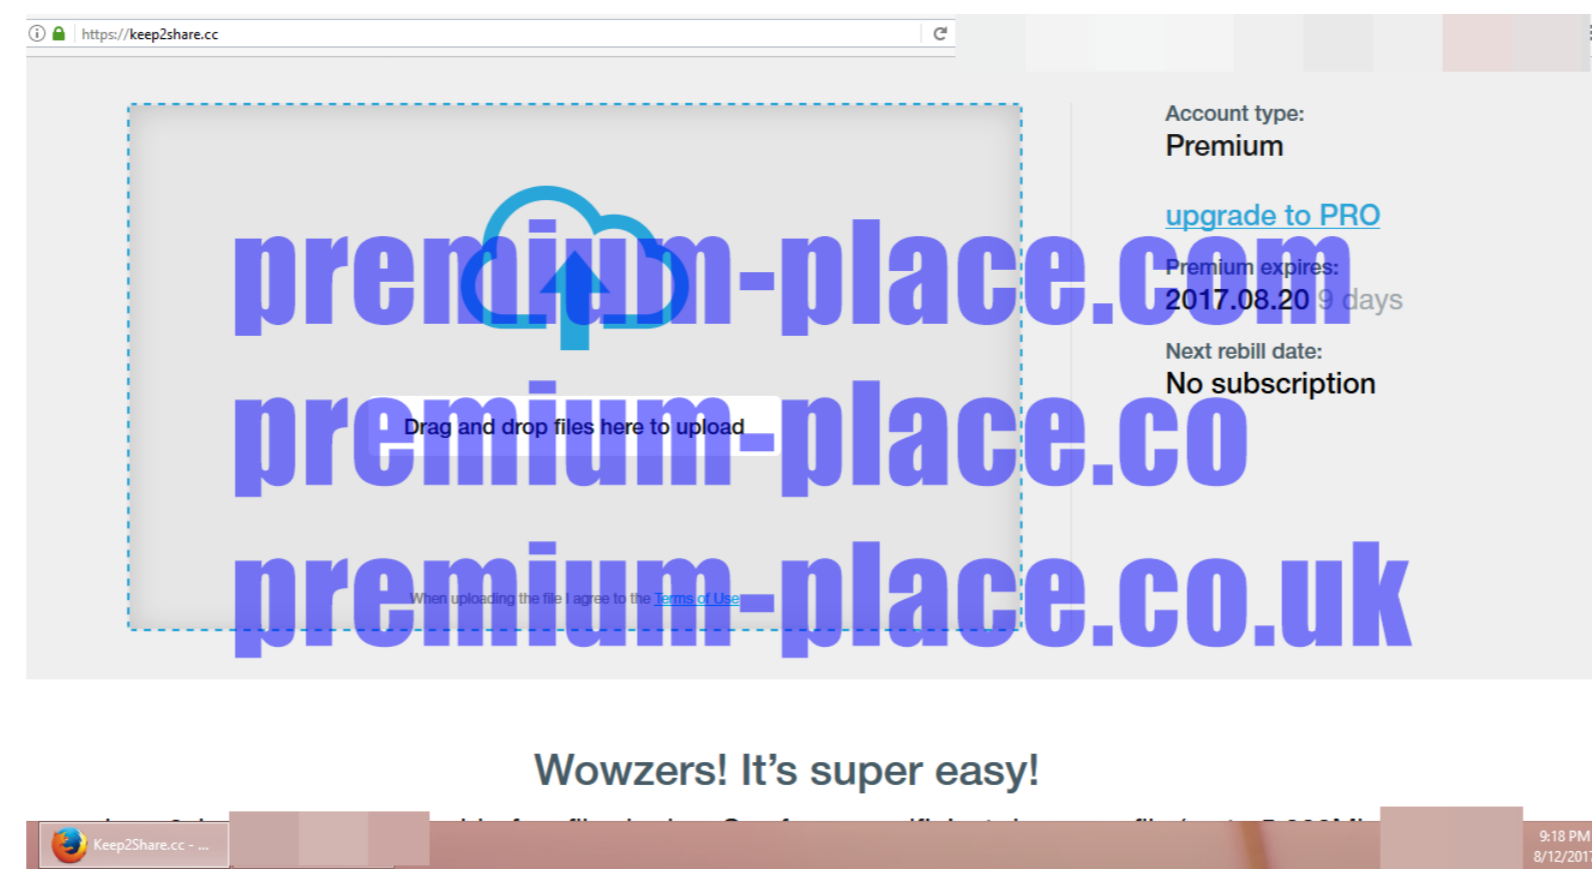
https://keep2share.cc

Drag and drop files here to upload

When uploading the file I agree to the Terms of Use

Account type:
Premium

upgrade to PRO

Premium expires:
2017.08.20 9 days

Next rebill date:
No subscription

premium-place.com
premium-place.co
premium-place.co.uk

Wowzers! It's super easy!

Keep2Share.cc - ...

9:18 PM
8/12/2017